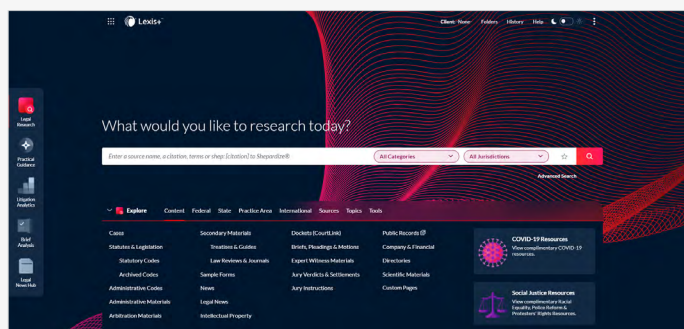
Lexis+

Client: None Folders History Help

Legal Research

Practical Guidance

Litigation Analytics

Brief Analysis

Legal News Hub

What would you like to research today?

Enter a source name, a citation, terms or shep: [citation] to Shepardize®

All Categories

All Jurisdictions

Advanced Search

Explore Content Federal State Practice Area International Sources Topics Tools

Cases

Statutes & Legislation

Statutory Codes

Archived Codes

Administrative Codes

Administrative Materials

Arbitration Materials

Secondary Materials

Treatises & Guides

Law Reviews & Journals

Sample Forms

News

Legal News

Intellectual Property

Dockets (CourtLink)

Briefs, Pleadings & Motions

Expert Witness Materials

Jury Verdicts & Settlements

Jury Instructions

Public Records

Company & Financial

Directories

Scientific Materials

Custom Pages

COVID-19 Resources
View complimentary COVID-19 resources.

Social Justice Resources
View complimentary Racial Equality, Police Reform & Protesters' Rights Resources.